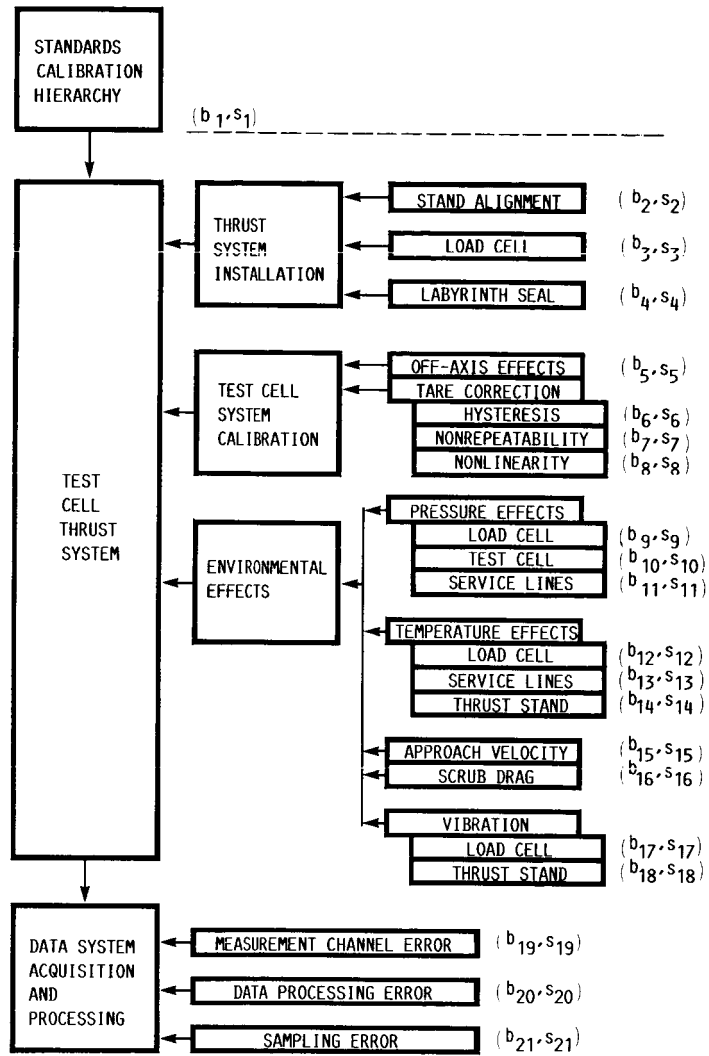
STANDARDS CALIBRATION HIERARCHY

$(b_1, s_1)$

TEST CELL THRUST SYSTEM

THRUST SYSTEM INSTALLATION

STAND ALIGNMENT $(b_2, s_2)$

LOAD CELL $(b_3, s_3)$

LABYRINTH SEAL $(b_4, s_4)$

TEST CELL SYSTEM CALIBRATION

OFF-AXIS EFFECTS $(b_5, s_5)$

TARE CORRECTION

HYSTERESIS $(b_6, s_6)$

NONREPEATABILITY $(b_7, s_7)$

NONLINEARITY $(b_8, s_8)$

ENVIRONMENTAL EFFECTS

PRESSURE EFFECTS

LOAD CELL $(b_9, s_9)$

TEST CELL $(b_{10}, s_{10})$

SERVICE LINES $(b_{11}, s_{11})$

TEMPERATURE EFFECTS

LOAD CELL $(b_{12}, s_{12})$

SERVICE LINES $(b_{13}, s_{13})$

THRUST STAND $(b_{14}, s_{14})$

APPROACH VELOCITY $(b_{15}, s_{15})$

SCRUB DRAG $(b_{16}, s_{16})$

VIBRATION

LOAD CELL $(b_{17}, s_{17})$

THRUST STAND $(b_{18}, s_{18})$

DATA SYSTEM ACQUISITION AND PROCESSING

MEASUREMENT CHANNEL ERROR $(b_{19}, s_{19})$

DATA PROCESSING ERROR $(b_{20}, s_{20})$

SAMPLING ERROR $(b_{21}, s_{21})$